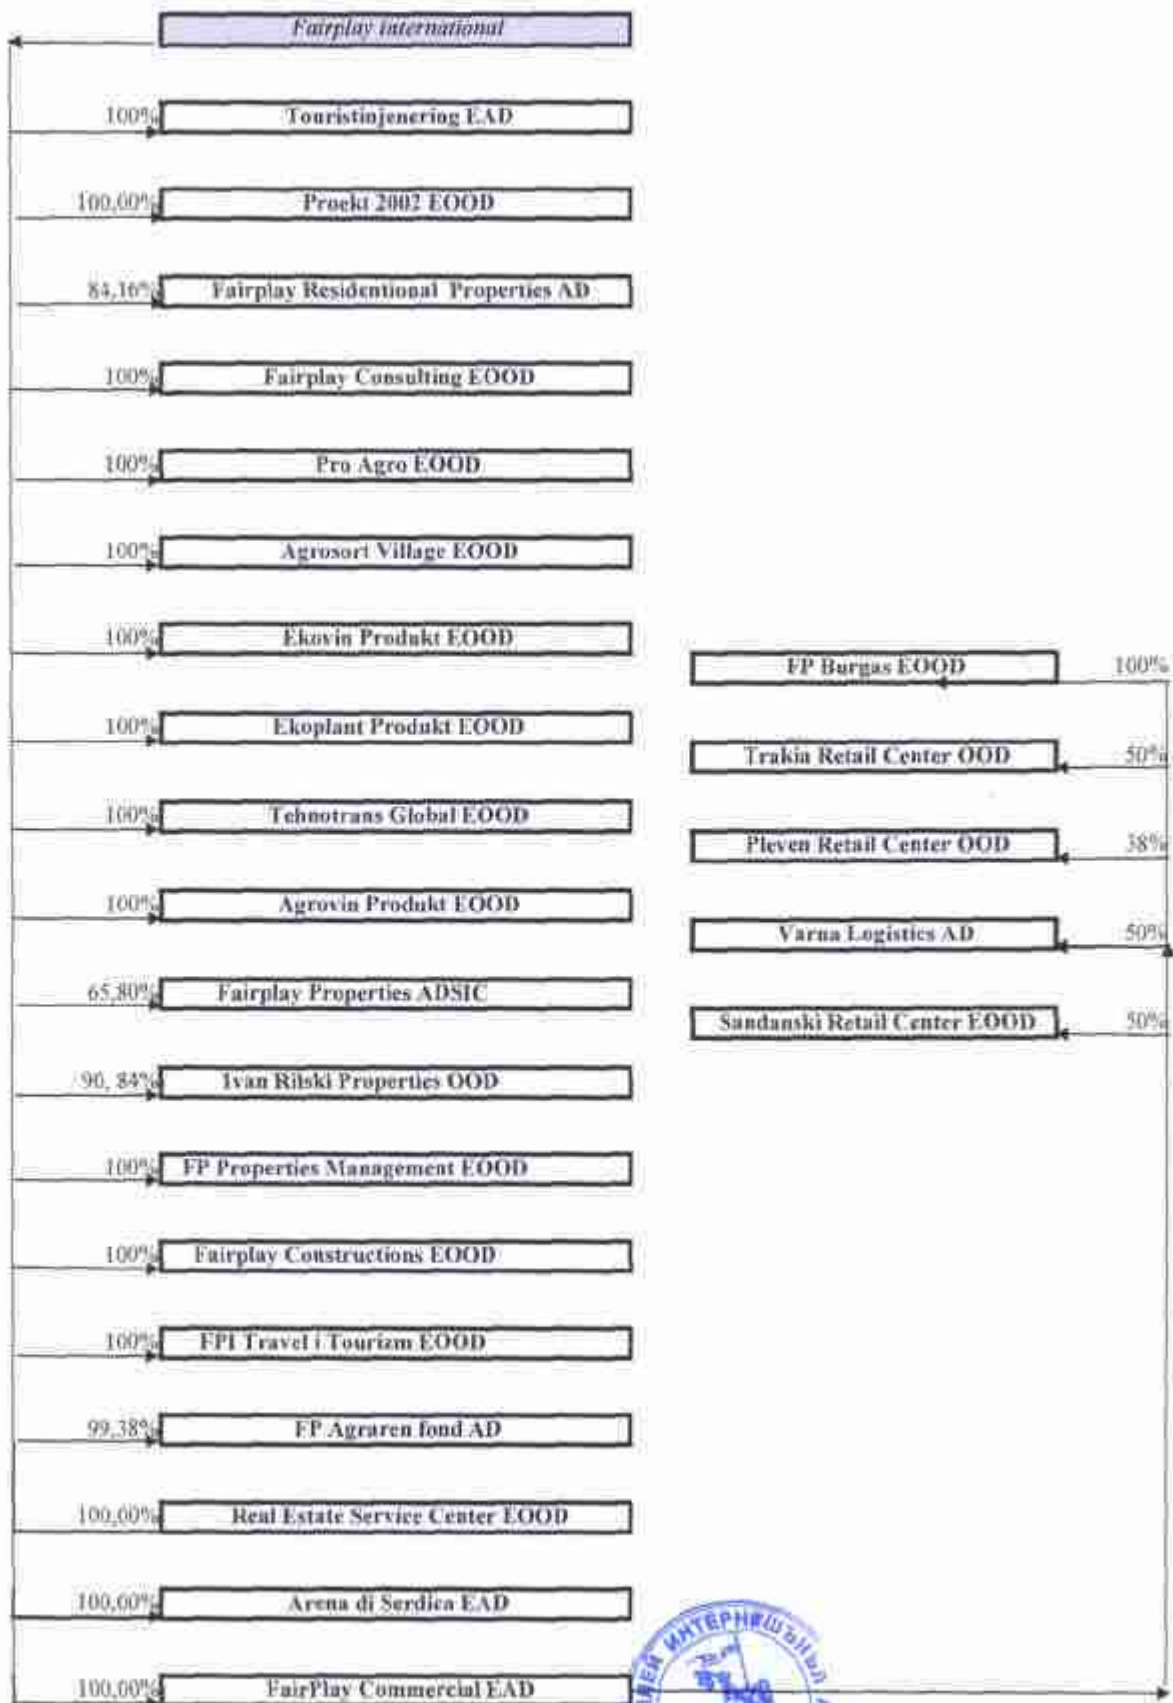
Fairplay international

100% Touristinjenering EAD

100,00% Proekt 2002 EOOD

84,16% Fairplay Residentional Properties AD

100% Fairplay Consulting EOOD

100% Pro Agro EOOD

100% Agrosort Village EOOD

100% Ekovin Produkt EOOD

100% Ekoplant Produkt EOOD

100% Tehnotrans Global EOOD

100% Agrovin Produkt EOOD

65,80% Fairplay Properties ADSIC

90, 84% Ivan Rilski Properties OOD

100% FP Properties Management EOOD

100% Fairplay Constructions EOOD

100% FPI Travel i Tourizm EOOD

99,38% FP Agraren fond AD

100,00% Real Estate Service Center EOOD

100,00% Arena di Serdica EAD

100,00% FairPlay Commercial EAD

FP Burgas EOOD 100%

Trakia Retail Center OOD 50%

Pleven Retail Center OOD 38%

Varna Logistics AD 50%

Sandanski Retail Center EOOD 50%

ИНТЕРНЕШЪНЪЛ